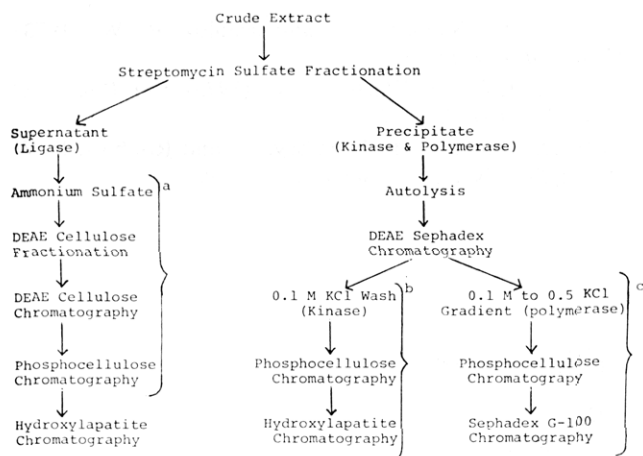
Crude Extract

Streptomycin Sulfate Fractionation

Supernatant (Ligase)

Ammonium Sulfate

DEAE Cellulose Fractionation

DEAE Cellulose Chromatography

Phosphocellulose Chromatography

a

Hydroxylapatite Chromatography

Precipitate (Kinase & Polymerase)

Autolysis

DEAE Sephadex Chromatography

0.1 M KCl Wash (Kinase)

Phosphocellulose Chromatography

Hydroxylapatite Chromatography

b

0.1 M to 0.5 KCl Gradient (polymerase)

Phosphocellulose Chromatograpy

Sephadex G-100 Chromatography

c